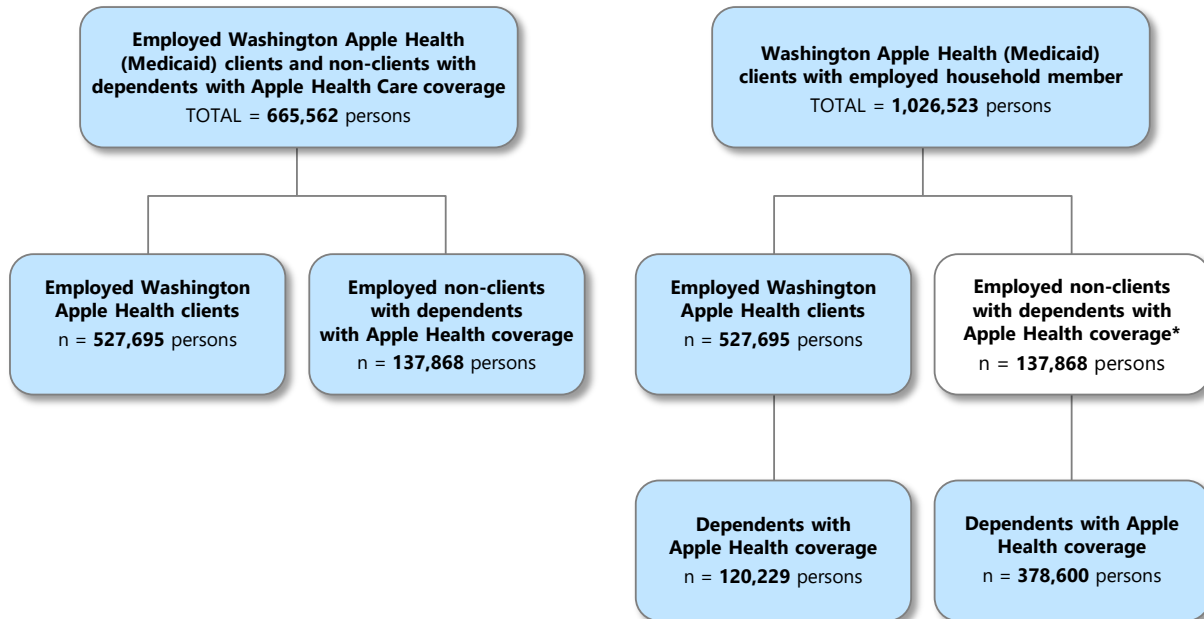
**Employed Washington Apple Health (Medicaid) clients and non-clients with dependents with Apple Health Care coverage**
TOTAL = **665,562** persons

**Employed Washington Apple Health clients**
n = **527,695** persons

**Employed non-clients with dependents with Apple Health coverage**
n = **137,868** persons

**Washington Apple Health (Medicaid) clients with employed household member**
TOTAL = **1,026,523** persons

**Employed Washington Apple Health clients**
n = **527,695** persons

**Employed non-clients with dependents with Apple Health coverage***
n = **137,868** persons

**Dependents with Apple Health coverage**
n = **120,229** persons

**Dependents with Apple Health coverage**
n = **378,600** persons